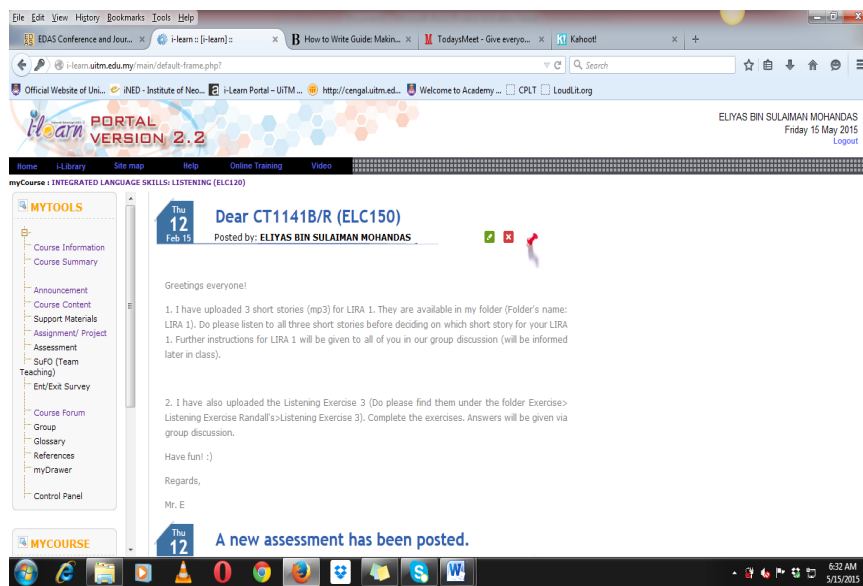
File Edit View History Bookmarks Tools Help

EDAS Conference and Jour... × i-learn :: [i-learn] :: × How to Write Guide: Makin... × TodaysMeet - Give everyo... × Kahoot! × +

i-learn.uitm.edu.my/main/default-frame.php?

Search

Official Website of Uni... iNED - Institute of Neo... i-Learn Portal – UiTM ... http://cengal.uitm.ed... Welcome to Academy ... CPLT LoudLit.org

i-learn PORTAL VERSION 2.2

ELIYAS BIN SULAIMAN MOHANDAS
Friday 15 May 2015
Logout

Home i-Library Site map Help Online Training Video

myCourse : INTEGRATED LANGUAGE SKILLS: LISTENING (ELC120)

MYTOOLS

Course Information
Course Summary

Announcement
Course Content
Support Materials
Assignment/ Project
Assessment
SuFO (Team Teaching)
Ent/Exit Survey

Course Forum
Group
Glossary
References
myDrawer

Control Panel

MYCOURSE

Thu 12 Feb 15

Dear CT1141B/R (ELC150)

Posted by: ELIYAS BIN SULAIMAN MOHANDAS

Greetings everyone!

1. I have uploaded 3 short stories (mp3) for LIRA 1. They are available in my folder (Folder's name: LIRA 1). Do please listen to all three short stories before deciding on which short story for your LIRA 1. Further instructions for LIRA 1 will be given to all of you in our group discussion (will be informed later in class).

2. I have also uploaded the Listening Exercise 3 (Do please find them under the folder Exercise> Listening Exercise Randall's>Listening Exercise 3). Complete the exercises. Answers will be given via group discussion.

Have fun! :)

Regards,

Mr. E

Thu 12

A new assessment has been posted.

6:32 AM
5/15/2015